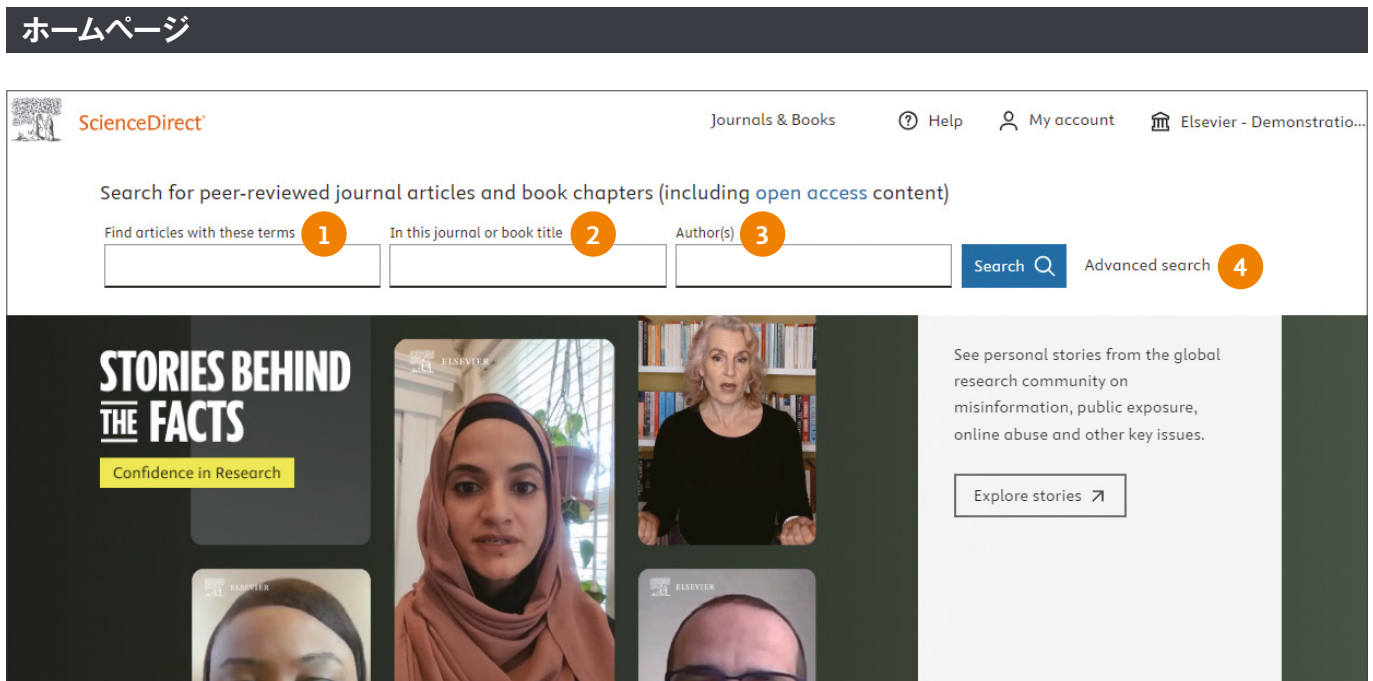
ホームページ

ScienceDirect

Journals & Books

Help

My account

Elsevier - Demonstratio...

Search for peer-reviewed journal articles and book chapters (including open access content)

Find articles with these terms 1

In this journal or book title 2

Author(s) 3

Search

Advanced search 4

STORIES BEHIND THE FACTS

Confidence in Research

ELSEVIER

ELSEVIER

ELSEVIER

See personal stories from the global research community on misinformation, public exposure, online abuse and other key issues.

Explore stories